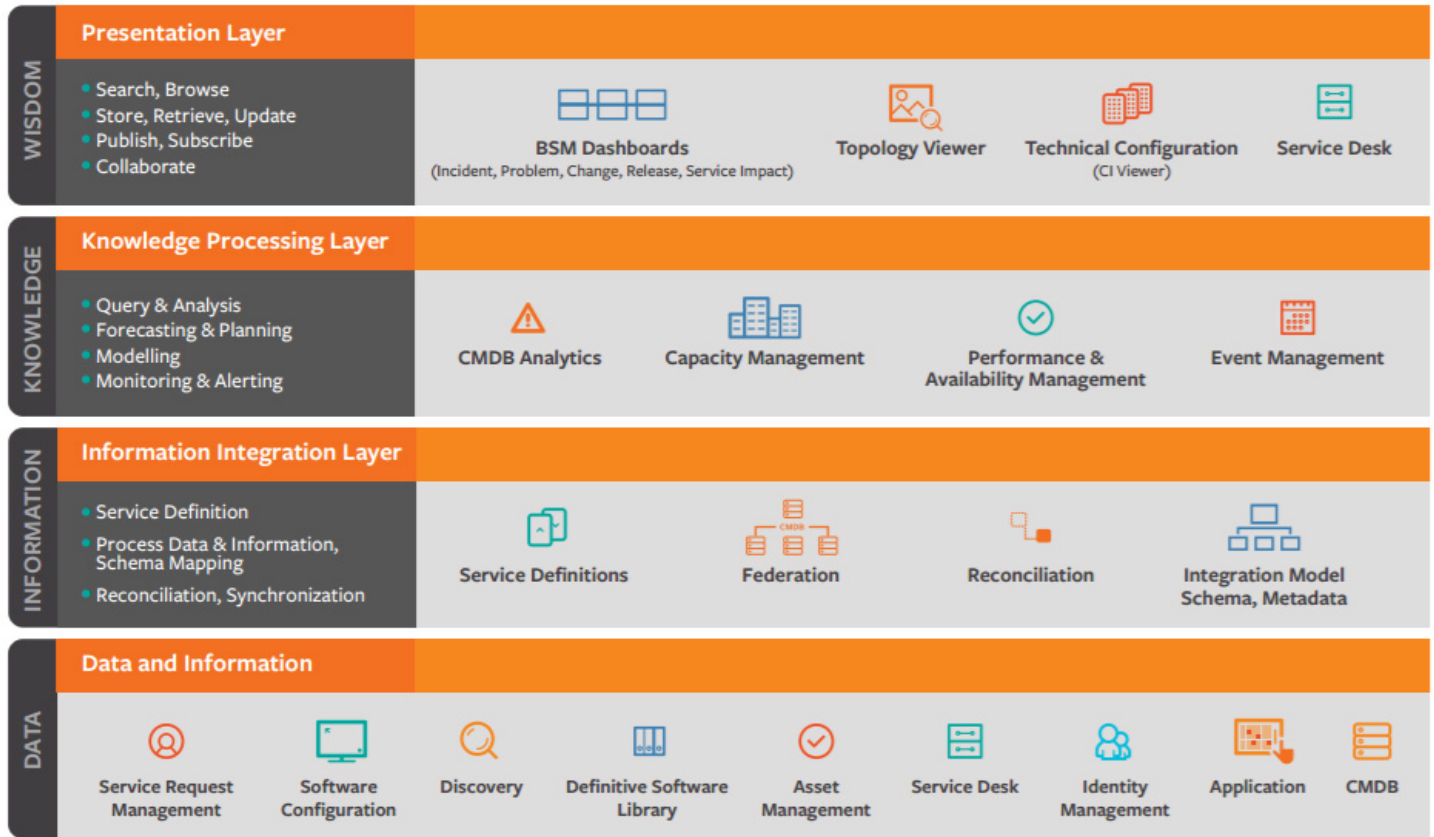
WISDOM

Presentation Layer

• Search, Browse
• Store, Retrieve, Update
• Publish, Subscribe
• Collaborate

BSM Dashboards
(Incident, Problem, Change, Release, Service Impact)

Topology Viewer

Technical Configuration
(CI Viewer)

Service Desk

KNOWLEDGE

Knowledge Processing Layer

• Query & Analysis
• Forecasting & Planning
• Modelling
• Monitoring & Alerting

CMDB Analytics

Capacity Management

Performance & Availability Management

Event Management

INFORMATION

Information Integration Layer

• Service Definition
• Process Data & Information, Schema Mapping
• Reconciliation, Synchronization

Service Definitions

CMDB

Federation

Reconciliation

Integration Model Schema, Metadata

DATA

Data and Information

Service Request Management

Software Configuration

Discovery

Definitive Software Library

Asset Management

Service Desk

Identity Management

Application

CMDB